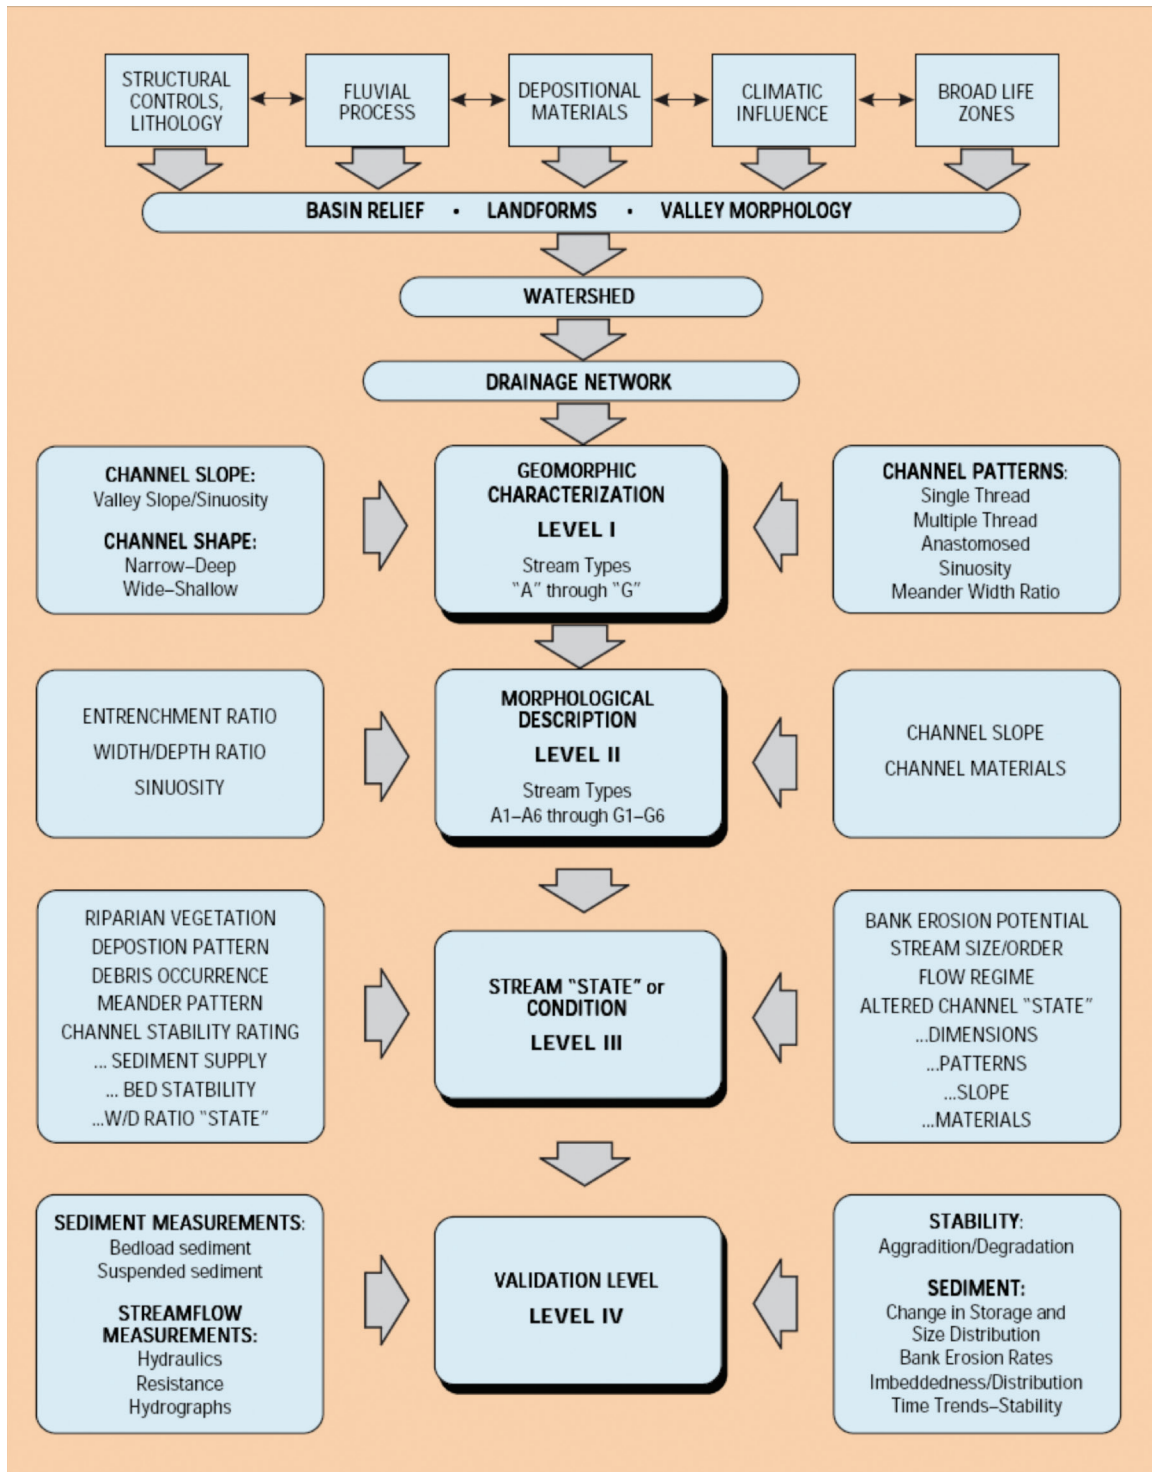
STRUCTURAL CONTROLS, LITHOLOGY

FLUVIAL PROCESS

DEPOSITIONAL MATERIALS

CLIMATIC INFLUENCE

BROAD LIFE ZONES

BASIN RELIEF • LANDFORMS • VALLEY MORPHOLOGY

WATERSHED

DRAINAGE NETWORK

CHANNEL SLOPE:
Valley Slope/Sinuosity

CHANNEL SHAPE:
Narrow–Deep
Wide–Shallow

GEOMORPHIC CHARACTERIZATION
LEVEL I
Stream Types
"A" through "G"

CHANNEL PATTERNS:
Single Thread
Multiple Thread
Anastomosed
Sinuosity
Meander Width Ratio

ENTRENCHMENT RATIO
WIDTH/DEPTH RATIO
SINUOSITY

MORPHOLOGICAL DESCRIPTION
LEVEL II
Stream Types
A1–A6 through G1–G6

CHANNEL SLOPE
CHANNEL MATERIALS

RIPARIAN VEGETATION
DEPOSTION PATTERN
DEBRIS OCCURRENCE
MEANDER PATTERN
CHANNEL STABILITY RATING
... SEDIMENT SUPPLY
... BED STATBILITY
...W/D RATIO "STATE"

STREAM "STATE" or CONDITION
LEVEL III

BANK EROSION POTENTIAL
STREAM SIZE/ORDER
FLOW REGIME
ALTERED CHANNEL "STATE"
...DIMENSIONS
...PATTERNS
...SLOPE
...MATERIALS

SEDIMENT MEASUREMENTS:
Bedload sediment
Suspended sediment

STREAMFLOW MEASUREMENTS:
Hydraulics
Resistance
Hydrographs

VALIDATION LEVEL
LEVEL IV

STABILITY:
Aggradition/Degradation

SEDIMENT:
Change in Storage and Size Distribution
Bank Erosion Rates
Imbeddedness/Distribution
Time Trends–Stability